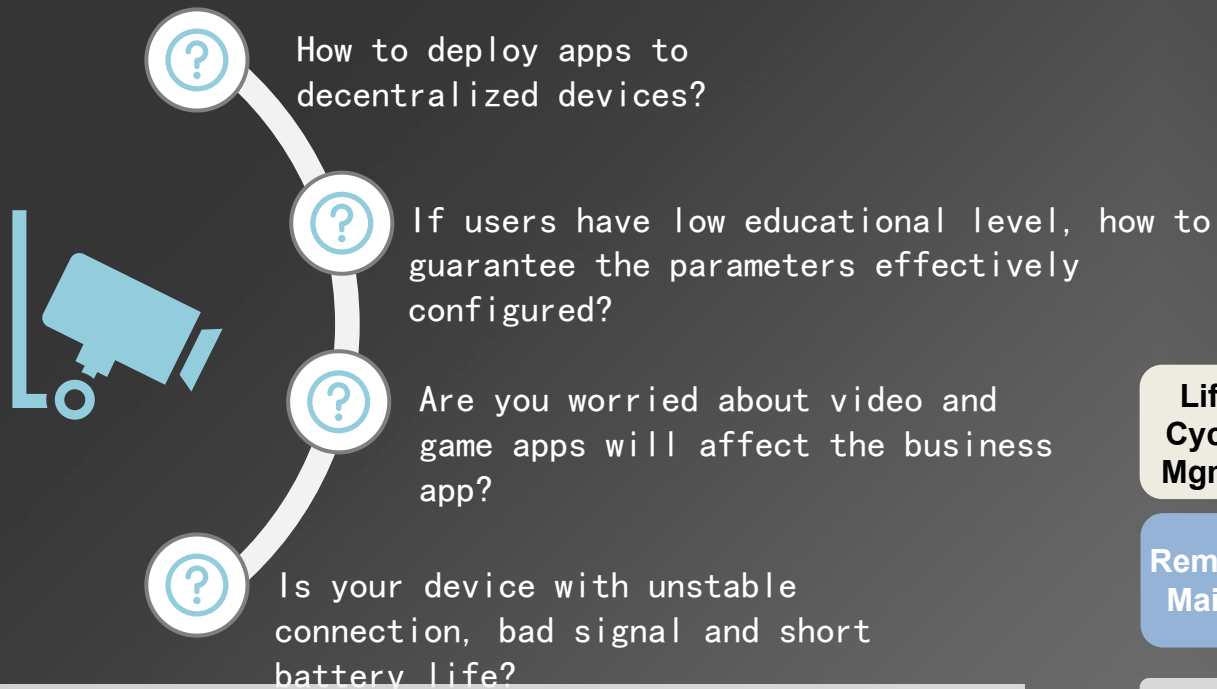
How to deploy apps to decentralized devices?

If users have low educational level, how to guarantee the parameters effectively configured?

Are you worried about video and game apps will affect the business app?

Is your device with unstable connection, bad signal and short battery life?

Lif
Cyc
Mgr

Rem
Mai